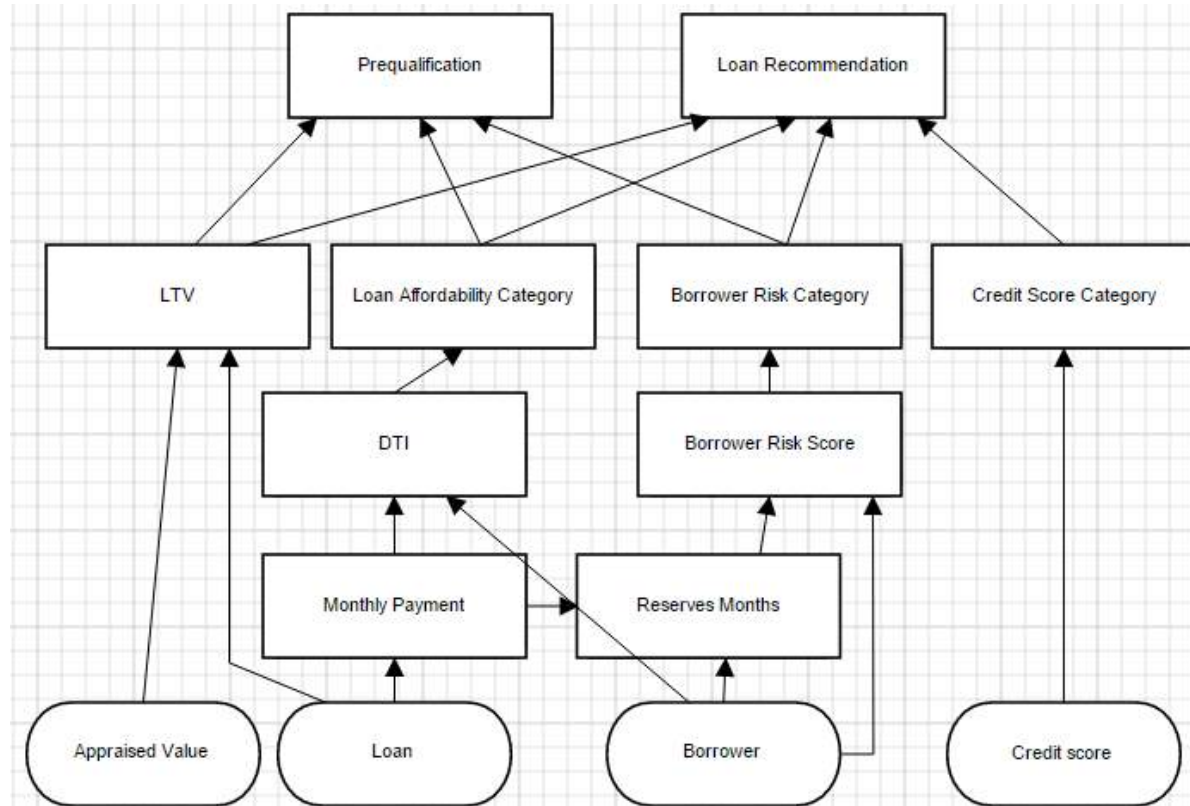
Prequalification

Loan Recommendation

LTV

Loan Affordability Category

Borrower Risk Category

Credit Score Category

DTI

Borrower Risk Score

Monthly Payment

Reserves Months

Appraised Value

Loan

Borrower

Credit score